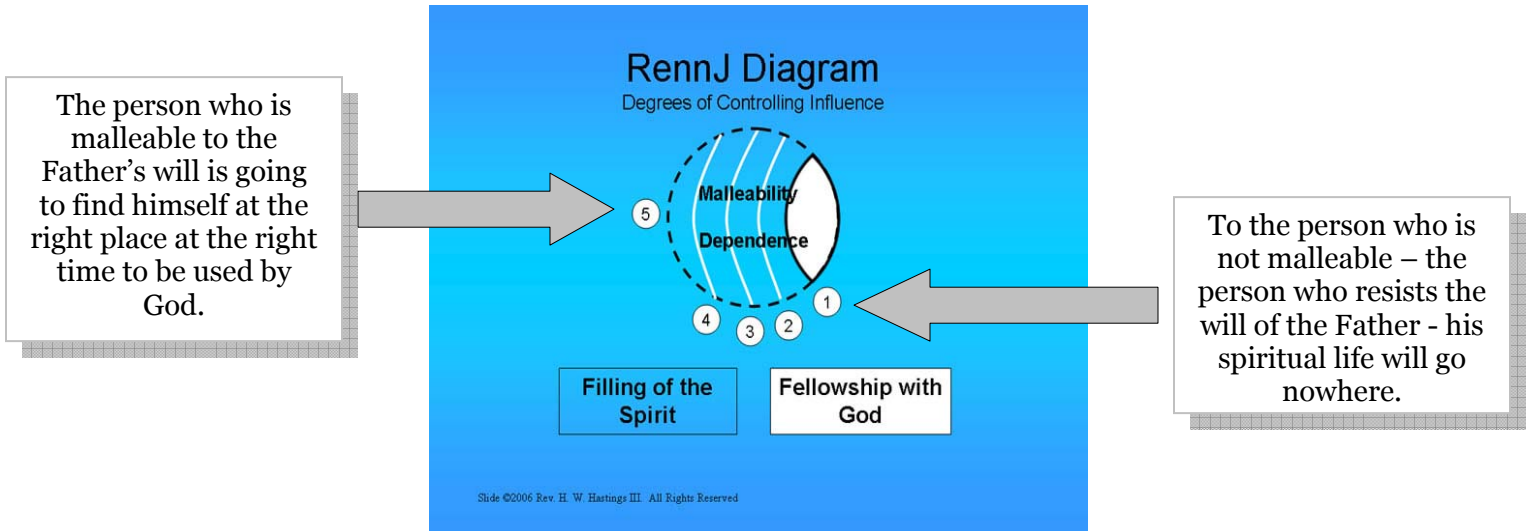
The person who is malleable to the Father's will is going to find himself at the right place at the right time to be used by God.

RennJ Diagram
Degrees of Controlling Influence

Malleability
Dependence

5
4
3
2
1

Filling of the Spirit

Fellowship with God

Slide ©2006 Rev. H. W. Hastings III. All Rights Reserved

To the person who is not malleable – the person who resists the will of the Father - his spiritual life will go nowhere.